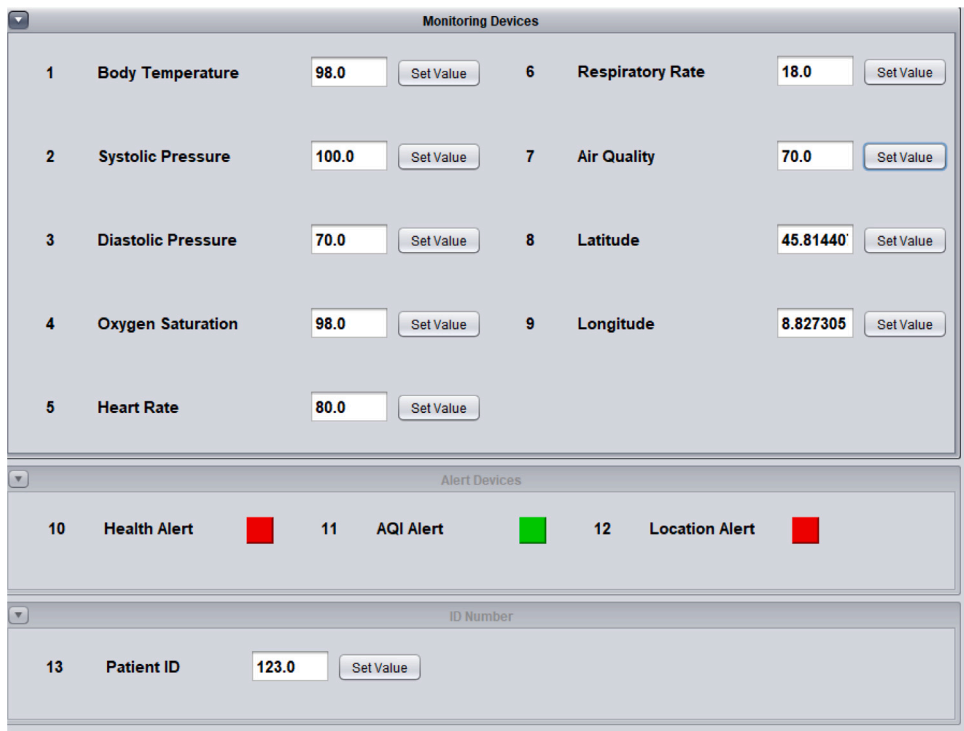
Monitoring Devices

| | | | | | | | |
|---|---|---|---|---|---|---|---|
| 1 | Body Temperature | 98.0 | Set Value | 6 | Respiratory Rate | 18.0 | Set Value |
| 2 | Systolic Pressure | 100.0 | Set Value | 7 | Air Quality | 70.0 | Set Value |
| 3 | Diastolic Pressure | 70.0 | Set Value | 8 | Latitude | 45.81440 | Set Value |
| 4 | Oxygen Saturation | 98.0 | Set Value | 9 | Longitude | 8.827305 | Set Value |
| 5 | Heart Rate | 80.0 | Set Value | | | | |

Alert Devices

10 Health Alert 11 AQI Alert 12 Location Alert

ID Number

13 Patient ID 123.0 Set Value